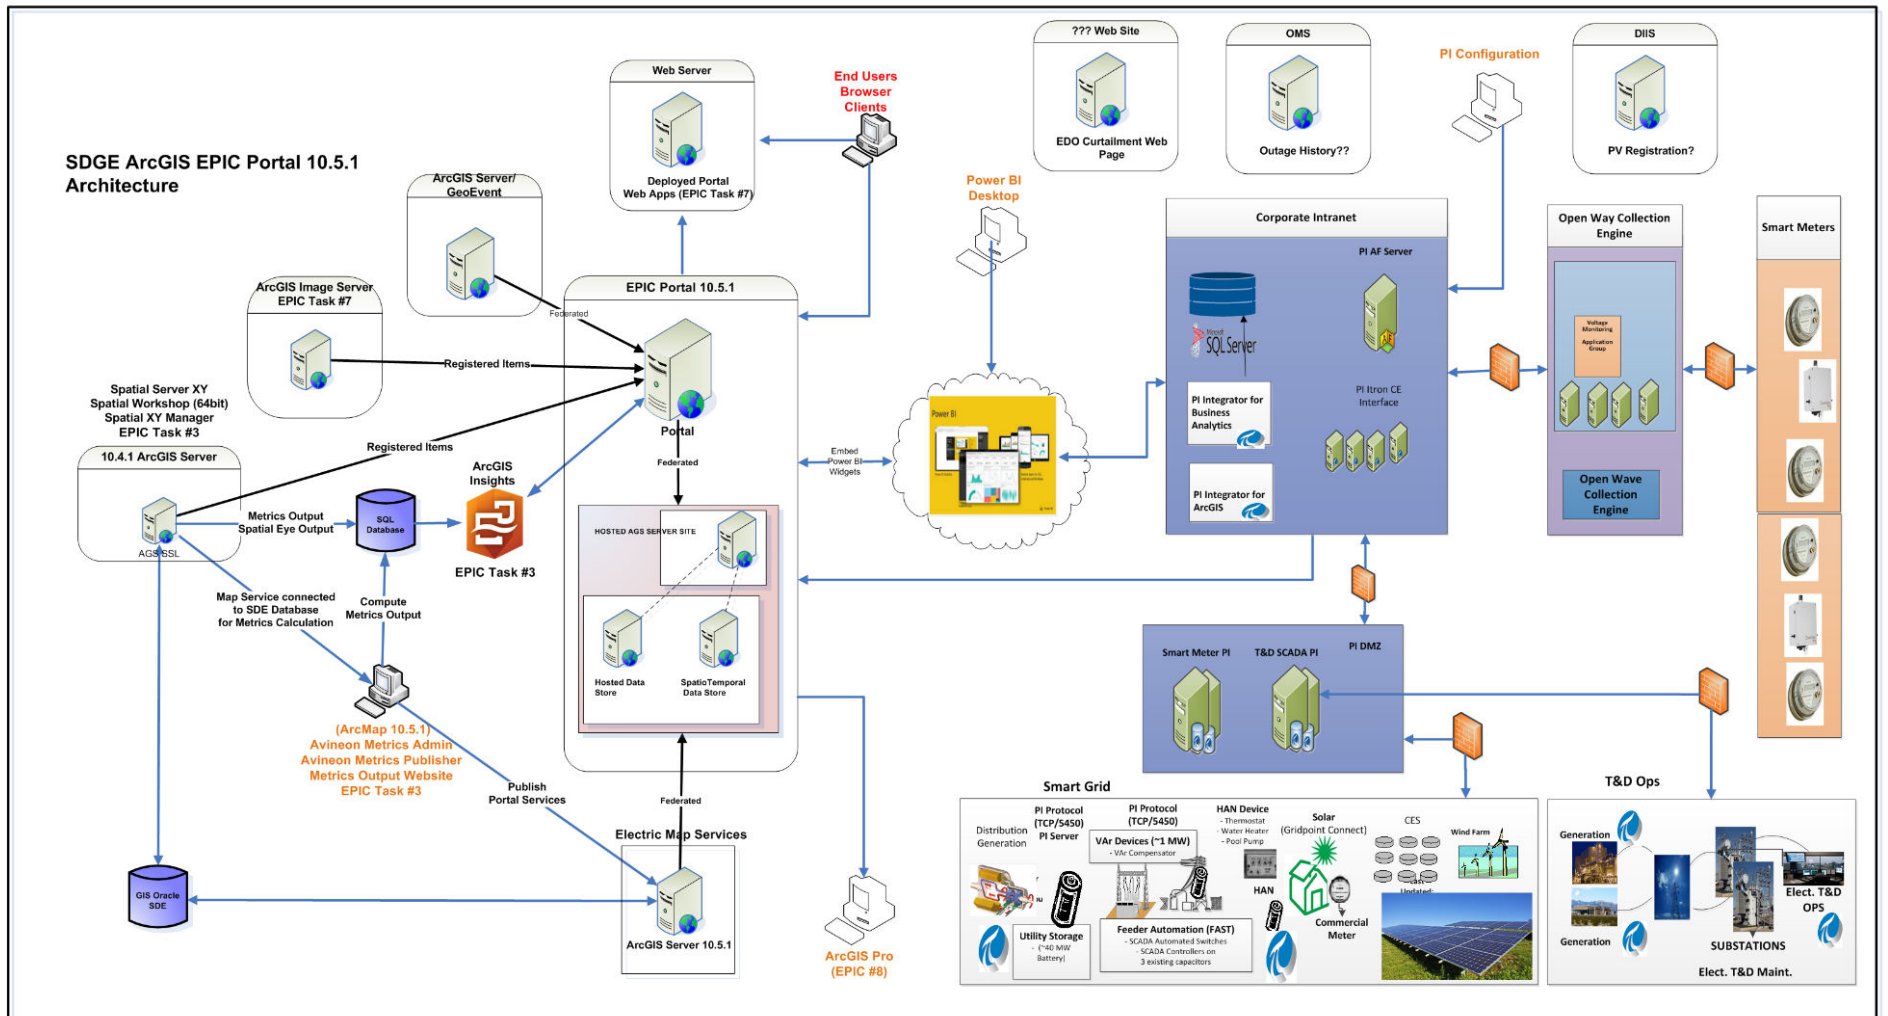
SDGE ArcGIS EPIC Portal 10.5.1 Architecture

Web Server
Deployed Portal Web Apps (EPIC Task #7)

End Users Browser Clients

??? Web Site
EDO Curtailment Web Page

OMS
Outage History??

PI Configuration

DIIS
PV Registration?

ArcGIS Server/ GeoEvent

ArcGIS Image Server EPIC Task #7

Federated

Registered Items

Spatial Server XY
Spatial Workshop (64bit)
Spatial XY Manager
EPIC Task #3

Registered Items

10.4.1 ArcGIS Server
AGS SSL

Metrics Output
Spatial Eye Output

SQL Database

ArcGIS Insights

EPIC Task #3

Map Service connected to SDE Database for Metrics Calculation

Compute Metrics Output

(ArcMap 10.5.1)
Avineon Metrics Admin
Avineon Metrics Publisher
Metrics Output Website
EPIC Task #3

Publish Portal Services

GIS Oracle SDE

EPIC Portal 10.5.1
Portal
Federated
HOSTED AGS SERVER SITE
Hosted Data Store
SpatioTemporal Data Store

Federated

Electric Map Services
ArcGIS Server 10.5.1

ArcGIS Pro (EPIC #8)

Power BI Desktop

Embed Power BI Widgets

Power BI

Corporate Intranet
PI AF Server
SQL Server
PI Integrator for Business Analytics
PI Itron CE Interface
PI Integrator for ArcGIS

Open Way Collection Engine
Voltage Monitoring Application Group
Open Wave Collection Engine

Smart Meters

Smart Meter PI
T&D SCADA PI
PI DMZ

Smart Grid
Distribution Generation
PI Protocol (TCP/5450) PI Server
PI Protocol (TCP/5450)
VAr Devices (~1 MW)
- VAr Compensator
HAN Device
- Thermostat
- Water Heater
- Pool Pump
HAN
Solar (Gridpoint Connect)
Commercial Meter
CES
Wind Farm
Utility Storage
- (~40 MW Battery)
Feeder Automation (FAST)
- SCADA Automated Switches
- SCADA Controllers on 3 existing capacitors

T&D Ops
Generation
Generation
Elect. T&D OPS
SUBSTATIONS
Elect. T&D Maint.